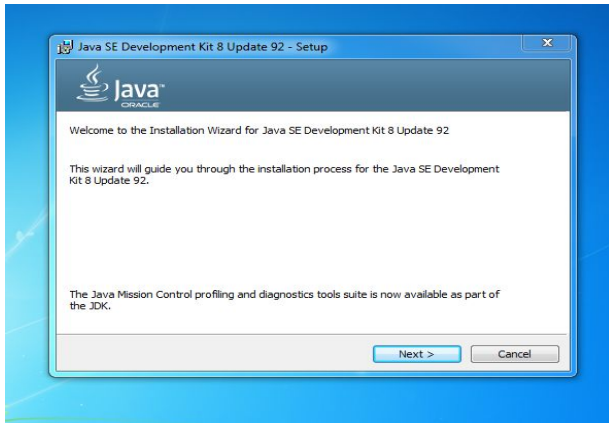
Java SE Development Kit 8 Update 92 - Setup

Java™
ORACLE

Welcome to the Installation Wizard for Java SE Development Kit 8 Update 92

This wizard will guide you through the installation process for the Java SE Development Kit 8 Update 92.

The Java Mission Control profiling and diagnostics tools suite is now available as part of the JDK.

Next >
Cancel